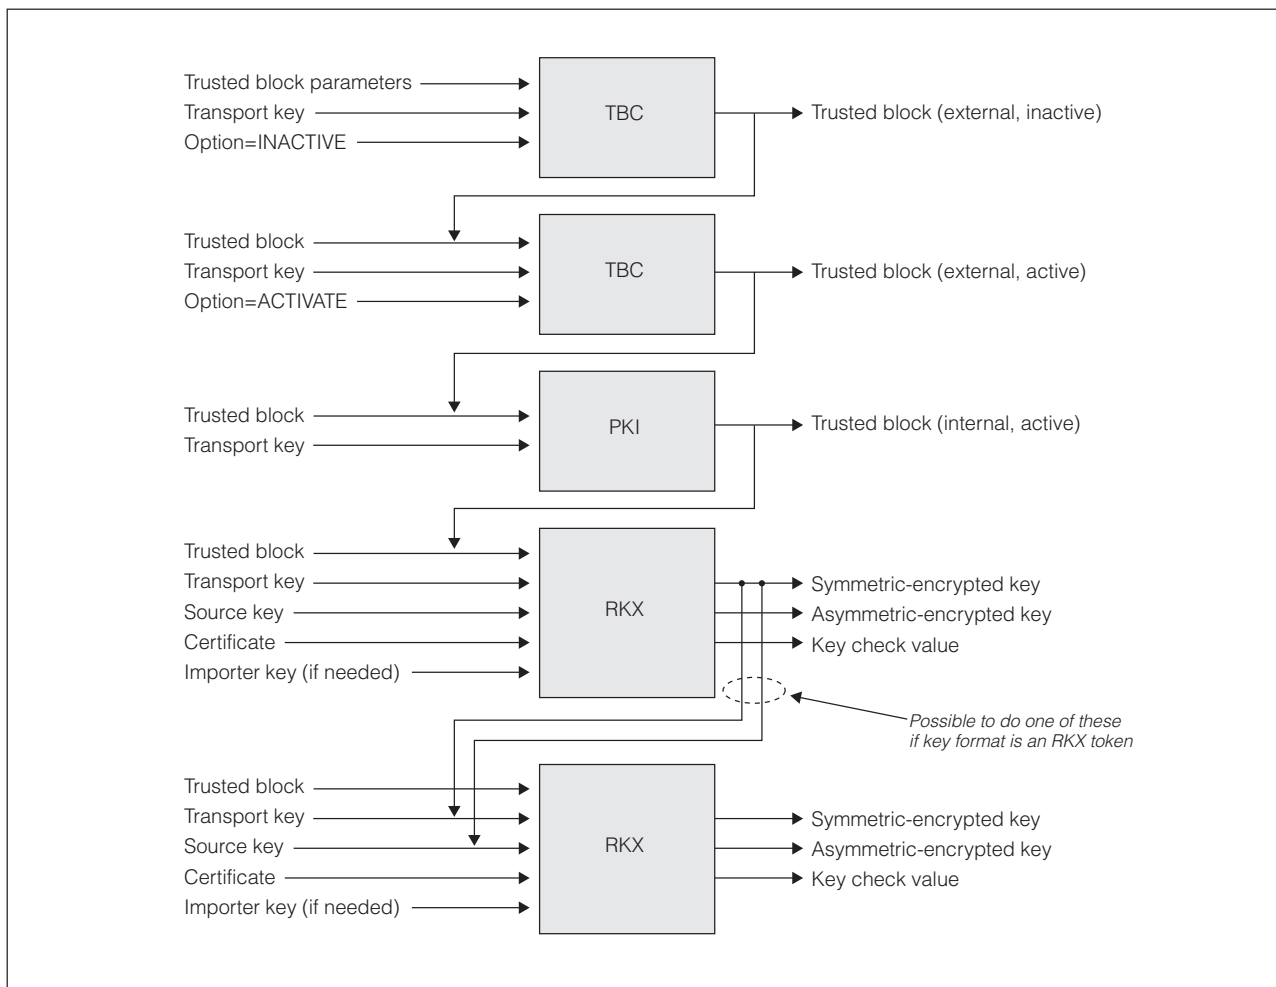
Trusted block parameters
Transport key
Option=INACTIVE
TBC
Trusted block (external, inactive)

Trusted block
Transport key
Option=ACTIVATE
TBC
Trusted block (external, active)

Trusted block
Transport key
PKI
Trusted block (internal, active)

Trusted block
Transport key
Source key
Certificate
Importer key (if needed)
RKX
Symmetric-encrypted key
Asymmetric-encrypted key
Key check value

Possible to do one of these if key format is an RKX token

Trusted block
Transport key
Source key
Certificate
Importer key (if needed)
RKX
Symmetric-encrypted key
Asymmetric-encrypted key
Key check value